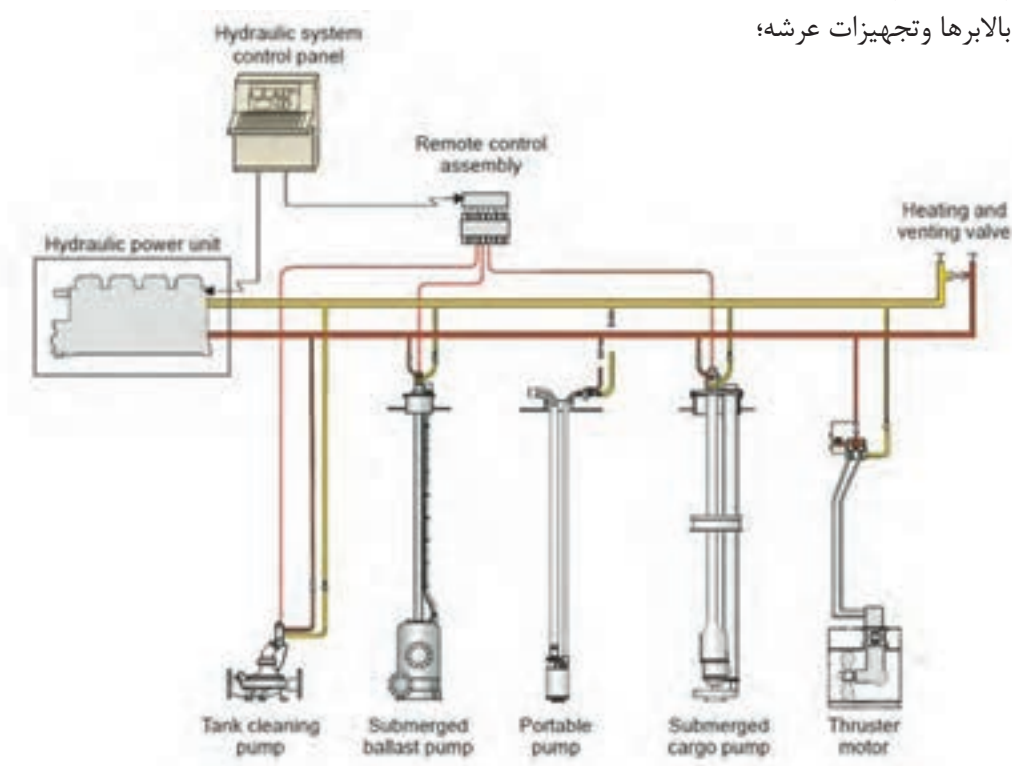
بالابرها وتجهیزات عرشه؛

Hydraulic system control panel

Remote control assembly

Heating and venting valve

Hydraulic power unit

Tank cleaning pump

Submerged ballast pump

Portable pump

Submerged cargo pump

Thruster motor